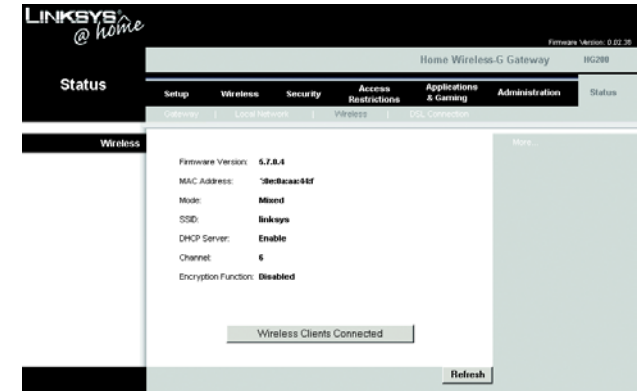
LINKSYS @home

Firmware Version: 0.02.35

Home Wireless-G Gateway HG200

Status

Setup Wireless Security Access Restrictions Applications & Gaming Administration Status

Gateway | Local Network | Wireless | DSL Connection

Wireless

More...

Firmware Version: 5.7.8.4

MAC Address: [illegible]

Mode: Mixed

SSID: linksys

DHCP Server: Enable

Channel: 6

Encryption Function: Disabled

Wireless Clients Connected

Refresh